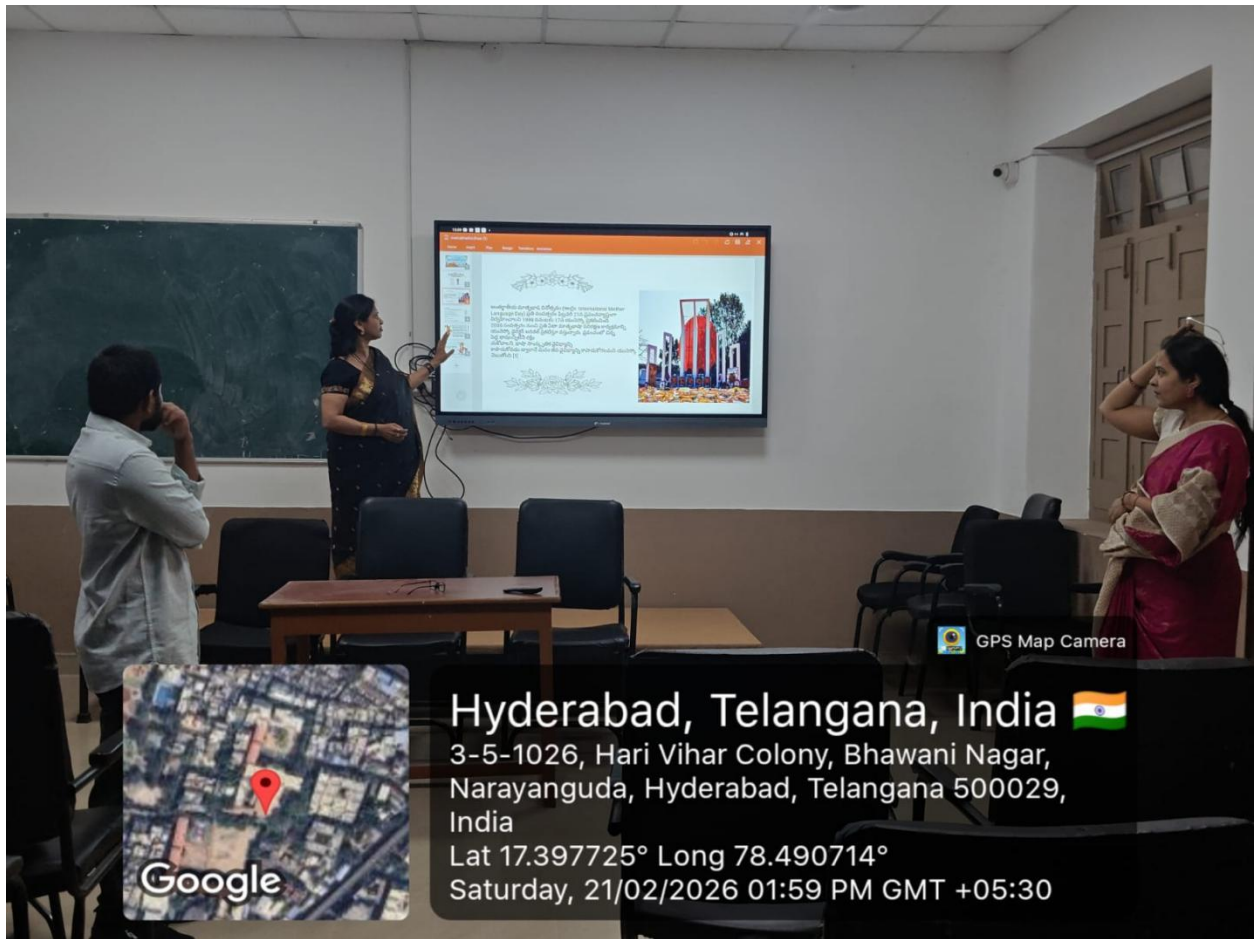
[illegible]

GPS Map Camera

Hyderabad, Telangana, India

3-5-1026, Hari Vihar Colony, Bhawani Nagar, Narayanguda, Hyderabad, Telangana 500029, India

Lat 17.397725° Long 78.490714°

Saturday, 21/02/2026 01:59 PM GMT +05:30

Google